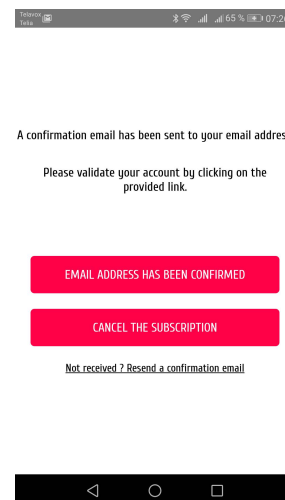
Telavox Telia 65 % 07:2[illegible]

A confirmation email has been sent to your email addres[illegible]

Please validate your account by clicking on the provided link.

EMAIL ADDRESS HAS BEEN CONFIRMED

CANCEL THE SUBSCRIPTION

Not received ? Resend a confirmation email